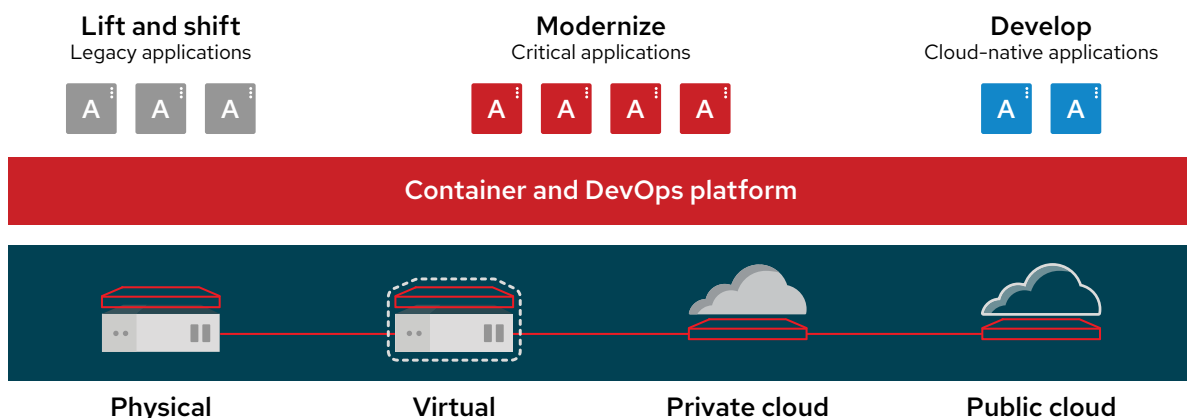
Lift and shift
Legacy applications

A A A

Modernize
Critical applications

A A A A

Develop
Cloud-native applications

A A

Container and DevOps platform

Physical

Virtual

Private cloud

Public cloud